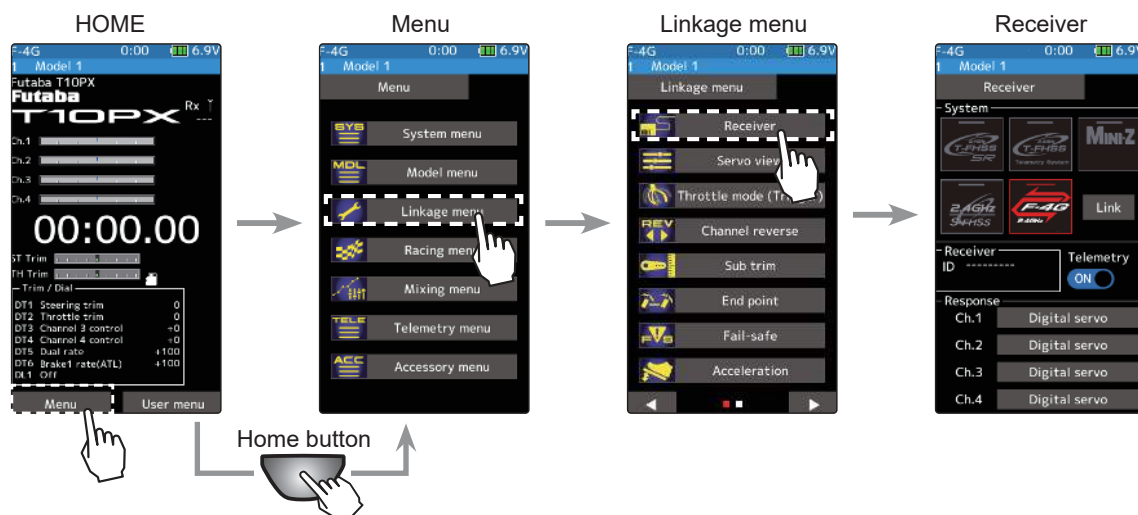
HOME

F-4G 0:00 6.9V
1 Model 1
Futaba T10PX
Futaba
T10PX
Rx
---
Ch.1
Ch.2
Ch.3
Ch.4
00:00.00
ST Trim 5
TH Trim 5
Trim / Dial
DT1 Steering trim 0
DT2 Throttle trim 0
DT3 Channel 3 control +0
DT4 Channel 4 control +0
DT5 Dual rate +100
DT6 Brake1 rate(ATL) +100
DL1 Off
Menu
User menu

Menu

F-4G 0:00 6.9V
1 Model 1
Menu
SYS System menu
MDL Model menu
Linkage menu
Racing menu
Mixing menu
TELE Telemetry menu
ACC Accessory menu

Home button

Linkage menu

F-4G 0:00 6.9V
1 Model 1
Linkage menu
Receiver
Servo view
Throttle mode (T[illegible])
REV Channel reverse
Sub trim
End point
Fail-safe
Acceleration

Receiver

F-4G 0:00 6.9
1 Model 1
Receiver
System
T-FHSS SR
T-FHSS Telemetry System
MINI-Z
2.4GHz S-FHSS
F-4G
Link
Receiver
ID ---------
Telemetry
ON
Response
Ch.1 Digital servo
Ch.2 Digital servo
Ch.3 Digital servo
Ch.4 Digital servo